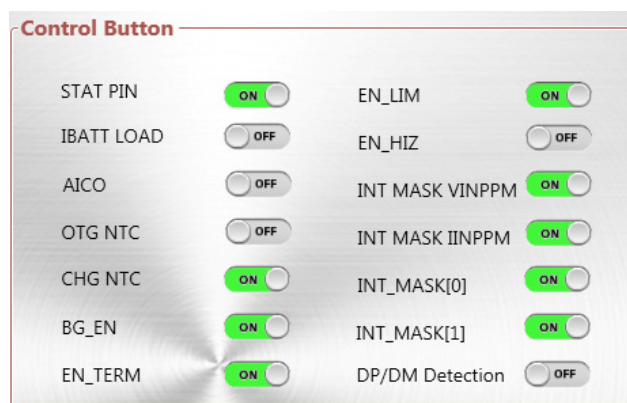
Control Button

STAT PIN ON
IBATT LOAD OFF
AICO OFF
OTG NTC OFF
CHG NTC ON
BG_EN ON
EN_TERM ON

EN_LIM ON
EN_HIZ OFF
INT MASK VINPPM ON
INT MASK IINPPM ON
INT_MASK[0] ON
INT_MASK[1] ON
DP/DM Detection OFF